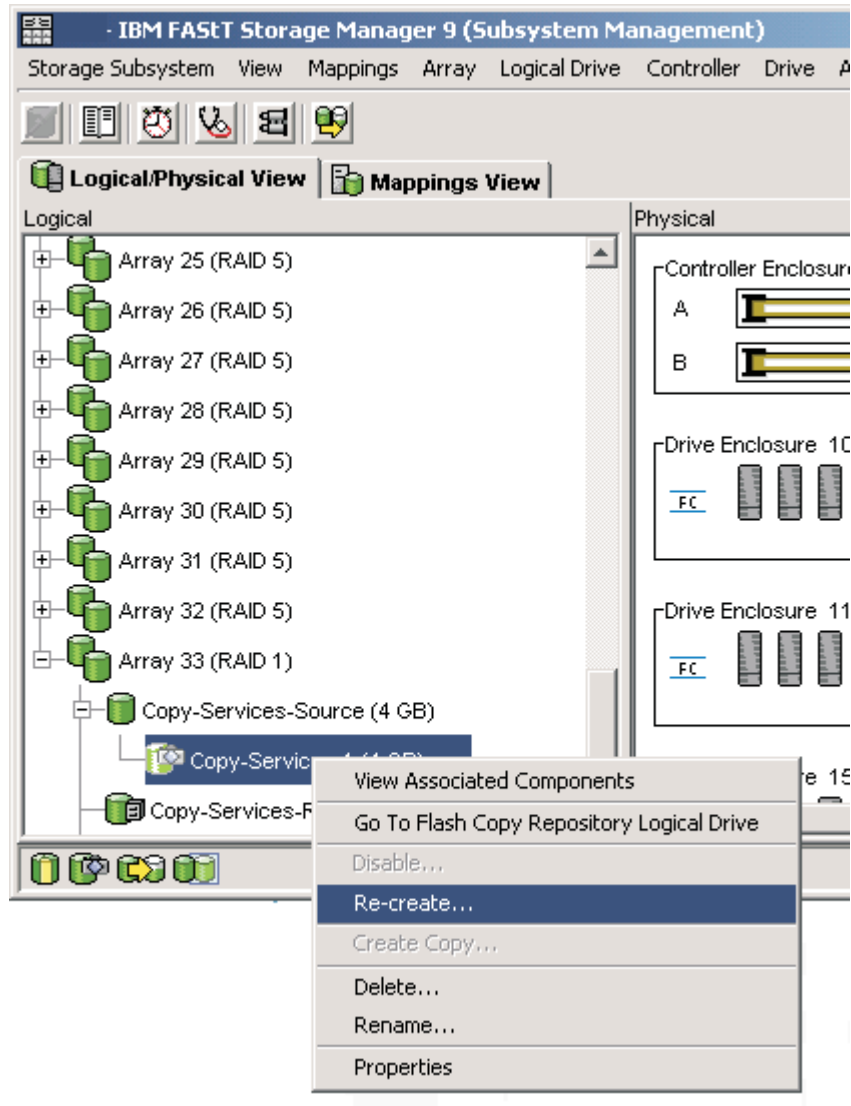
- IBM FAStT Storage Manager 9 (Subsystem Management)

Storage Subsystem View Mappings Array Logical Drive Controller Drive A

Logical/Physical View | Mappings View

Logical

Array 25 (RAID 5)
Array 26 (RAID 5)
Array 27 (RAID 5)
Array 28 (RAID 5)
Array 29 (RAID 5)
Array 30 (RAID 5)
Array 31 (RAID 5)
Array 32 (RAID 5)
Array 33 (RAID 1)
Copy-Services-Source (4 GB)
Copy-Servic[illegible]
Copy-Services-R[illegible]

Physical

Controller Enclosur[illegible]
A
B

Drive Enclosure 10
FC

Drive Enclosure 11
FC

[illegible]re 15

View Associated Components
Go To Flash Copy Repository Logical Drive
Disable...
Re-create...
Create Copy...
Delete...
Rename...
Properties